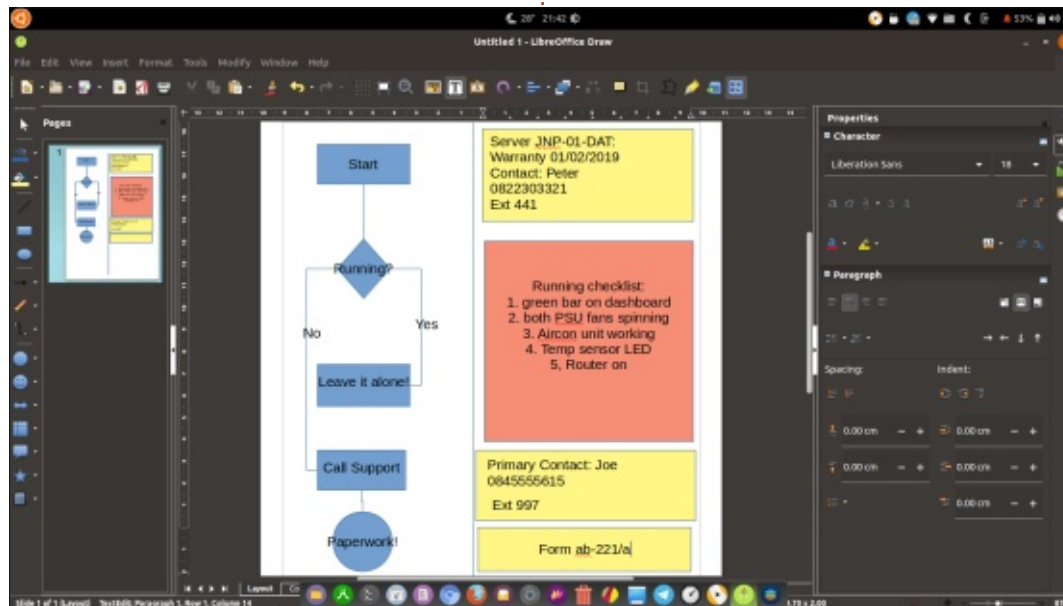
28° 21:42

53%

Untitled 1 - LibreOffice Draw

File Edit View Insert Format Tools Modify Window Help

Pages

Start

Running?

No

Yes

Leave it alone!

Call Support

Paperwork!

Server JNP-01-DAT:
Warranty 01/02/2019
Contact: Peter
0822303321
Ext 441

Running checklist:
1. green bar on dashboard
2. both PSU fans spinning
3. Aircon unit working
4. Temp sensor LED
5, Router on

Primary Contact: Joe
0845555615

Ext 997

Form ab-221/a

Properties

Character

Liberation Sans

18

Paragraph

Spacing:

Indent:

0.00 cm

0.00 cm

0.00 cm

0.00 cm

0.00 cm

Layout

Slide 1 of 1 (Layout) TextEdit: Paragraph 1, Row 1, Column 14